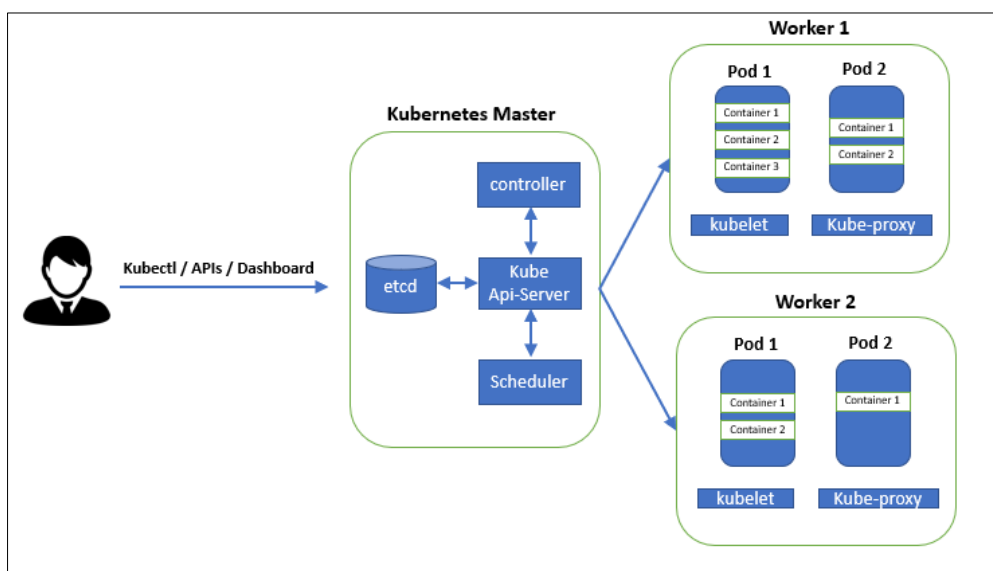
Kubectl / APIs / Dashboard

Kubernetes Master

controller

etcd

Kube Api-Server

Scheduler

Worker 1

Pod 1

Container 1
Container 2
Container 3

Pod 2

Container 1
Container 2

kubelet

Kube-proxy

Worker 2

Pod 1

Container 1
Container 2

Pod 2

Container 1

kubelet

Kube-proxy